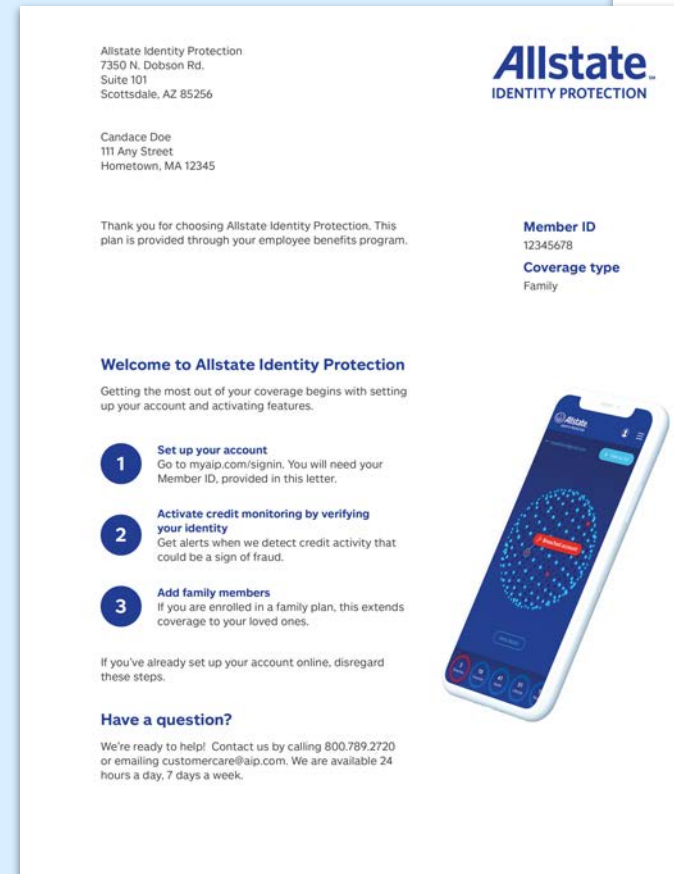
Allstate Identity Protection
7350 N. Dobson Rd.
Suite 101
Scottsdale, AZ 85256

Allstate
IDENTITY PROTECTION

Candace Doe
111 Any Street
Hometown, MA 12345

Thank you for choosing Allstate Identity Protection. This plan is provided through your employee benefits program.

Member ID
12345678

Coverage type
Family

Welcome to Allstate Identity Protection

Getting the most out of your coverage begins with setting up your account and activating features.

1
Set up your account
Go to myaip.com/signin. You will need your Member ID, provided in this letter.

2
Activate credit monitoring by verifying your identity
Get alerts when we detect credit activity that could be a sign of fraud.

3
Add family members
If you are enrolled in a family plan, this extends coverage to your loved ones.

If you've already set up your account online, disregard these steps.

Have a question?

We're ready to help! Contact us by calling 800.789.2720 or emailing customercare@aip.com. We are available 24 hours a day, 7 days a week.

Allstate
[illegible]